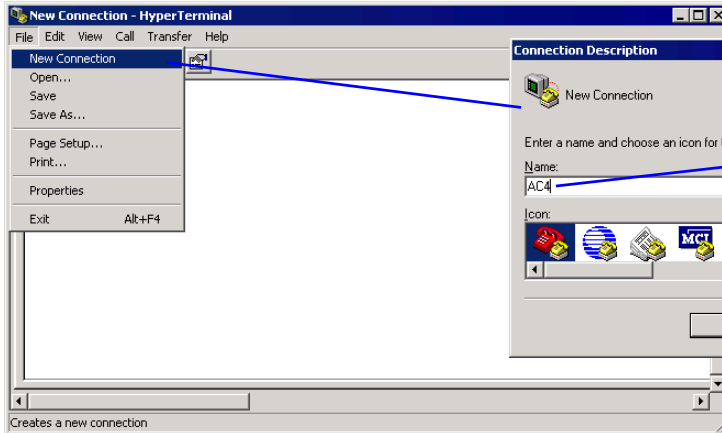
New Connection - HyperTerminal

File Edit View Call Transfer Help

New Connection
Open...
Save
Save As...
Page Setup...
Print...
Properties
Exit Alt+F4

Connection Description

New Connection

Enter a name and choose an icon for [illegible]

Name:
AC4

Icon:

MCI

Creates a new connection